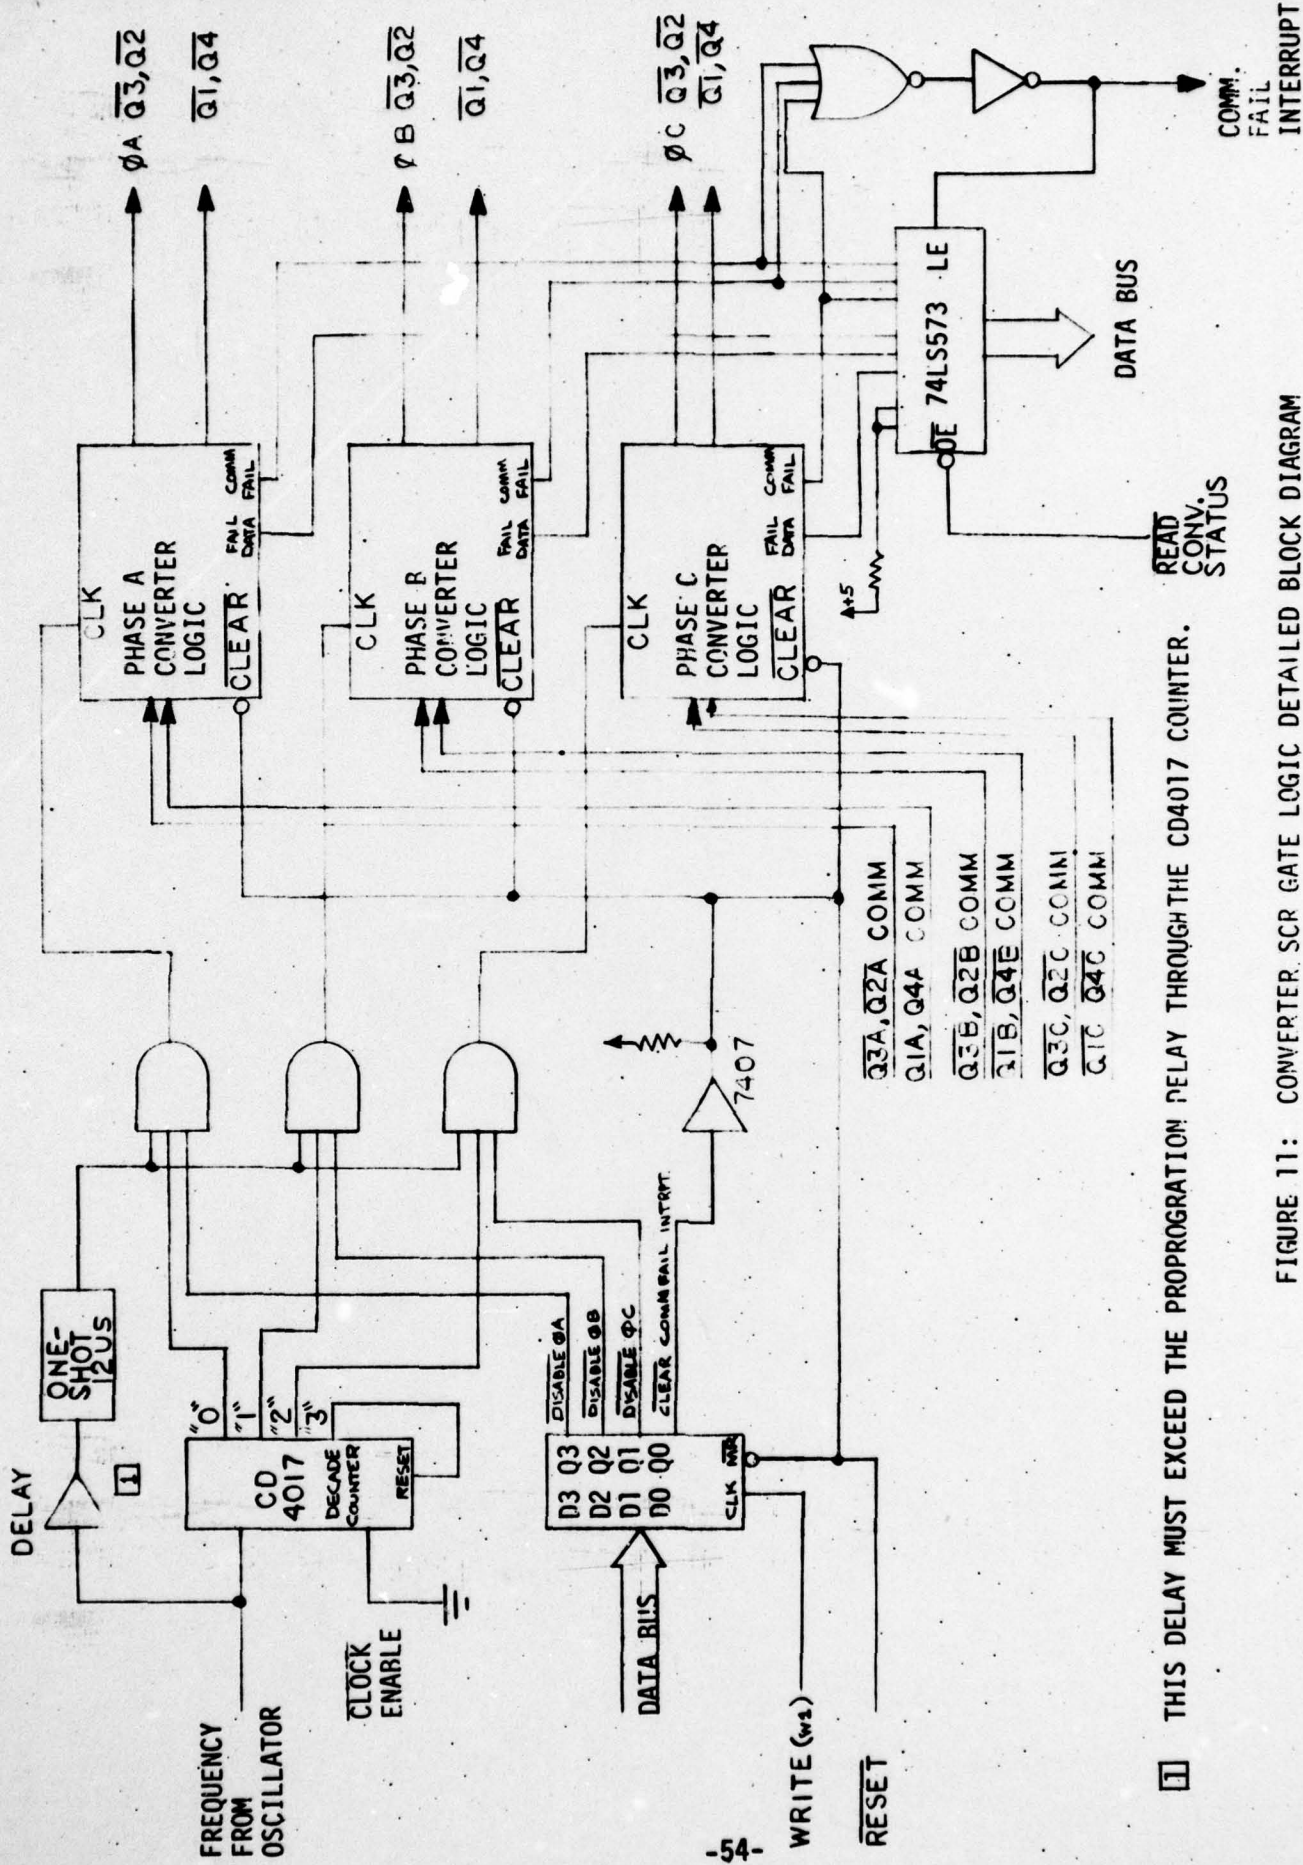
DELAY

1

ONE-SHOT 12US

"0" "1" "2" "3"

CD 4017 DECADE COUNTER RESET

FREQUENCY FROM OSCILLATOR

$\overline{CLOCK}$ ENABLE

DATA BUS

D3 Q3 D2 Q2 D1 Q1 D0 Q0 CLK MR

$\overline{DISABLE}$ ØA

$\overline{DISABLE}$ ØB

$\overline{DISABLE}$ ØC

$\overline{CLEAR}$ COMM FAIL INTRPT

7407

WRITE (w1)

$\overline{RESET}$

CLK PHASE A CONVERTER LOGIC $\overline{CLEAR}$ FAIL DATA COMM FAIL

CLK PHASE B CONVERTER LOGIC $\overline{CLEAR}$ FAIL DATA COMM FAIL

CLK PHASE C CONVERTER LOGIC $\overline{CLEAR}$ FAIL DATA COMM FAIL

+5

$\overline{Q3A}$, $\overline{Q2A}$ COMM

$\overline{Q1A}$, $\overline{Q4A}$ COMM

$\overline{Q3B}$, $\overline{Q2B}$ COMM

$\overline{Q1B}$, $\overline{Q4B}$ COMM

$\overline{Q3C}$, $\overline{Q2C}$ COMM

$\overline{Q1C}$ $\overline{Q4C}$ COMM

ØA $\overline{Q3}$,$\overline{Q2}$

$\overline{Q1}$,$\overline{Q4}$

ØB $\overline{Q3}$,$\overline{Q2}$

$\overline{Q1}$,$\overline{Q4}$

ØC $\overline{Q3}$,$\overline{Q2}$

$\overline{Q1}$,$\overline{Q4}$

$\overline{OE}$ 74LS573 LE

DATA BUS

$\overline{READ}$ CONV. STATUS

COMM. FAIL INTERRUPT

1 THIS DELAY MUST EXCEED THE PROPROGRATION DELAY THROUGH THE CD4017 COUNTER.

FIGURE 11: CONVERTER SCR GATE LOGIC DETAILED BLOCK DIAGRAM

-54-